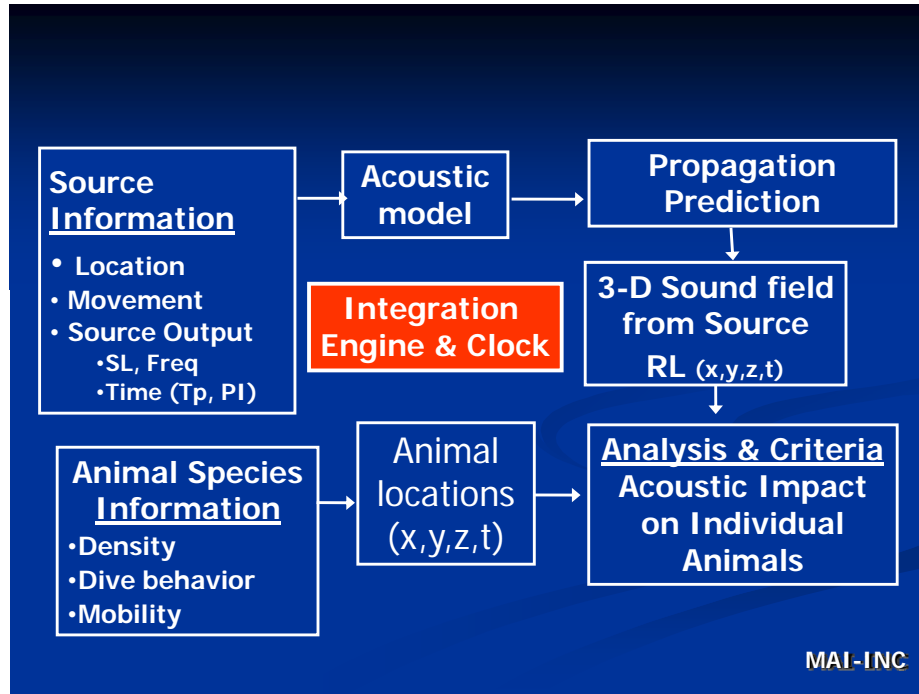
Source Information

• Location
• Movement
• Source Output
•SL, Freq
•Time (Tp, PI)

Acoustic model

Propagation Prediction

3-D Sound field from Source
RL (x,y,z,t)

Integration Engine & Clock

Animal Species Information
•Density
•Dive behavior
•Mobility

Animal locations (x,y,z,t)

Analysis & Criteria
Acoustic Impact on Individual Animals

MAI-INC